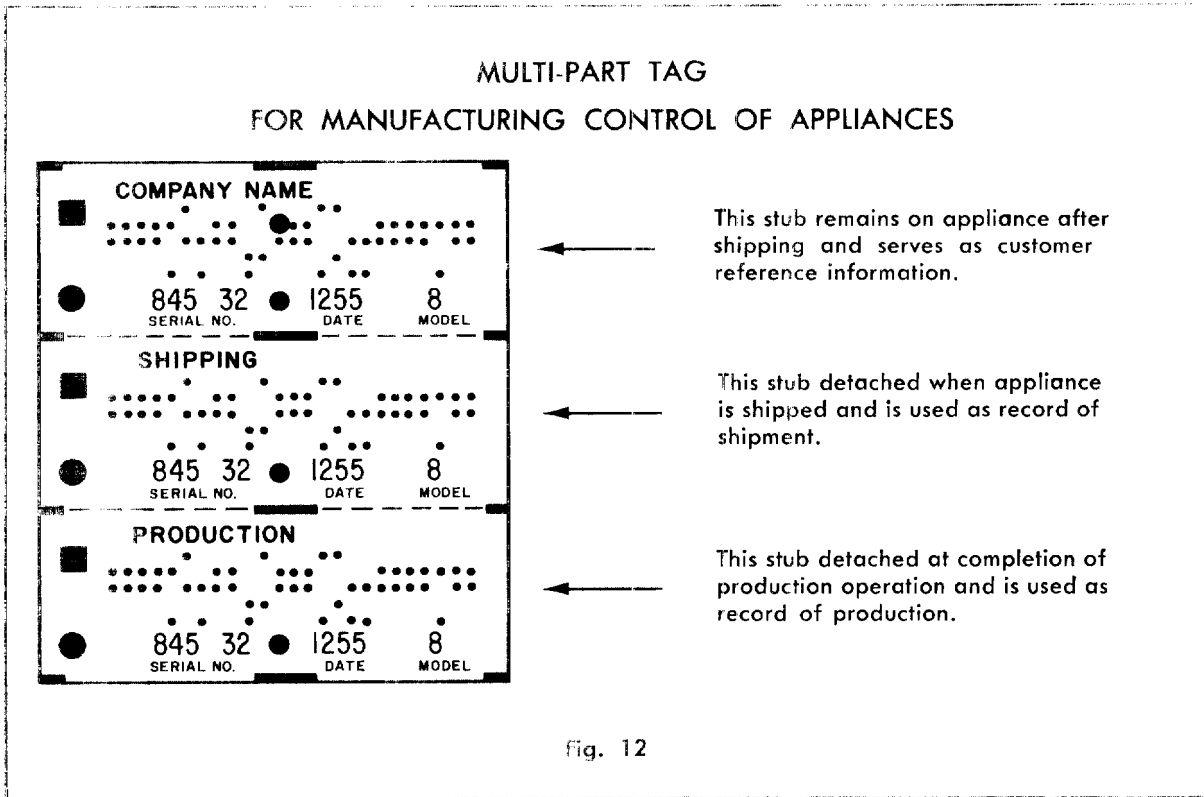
MULTI-PART TAG

FOR MANUFACTURING CONTROL OF APPLIANCES

COMPANY NAME

845 32 1255 8
SERIAL NO. DATE MODEL

This stub remains on appliance after shipping and serves as customer reference information.

SHIPPING

845 32 1255 8
SERIAL NO. DATE MODEL

This stub detached when appliance is shipped and is used as record of shipment.

PRODUCTION

845 32 1255 8
SERIAL NO. DATE MODEL

This stub detached at completion of production operation and is used as record of production.

Fig. 12